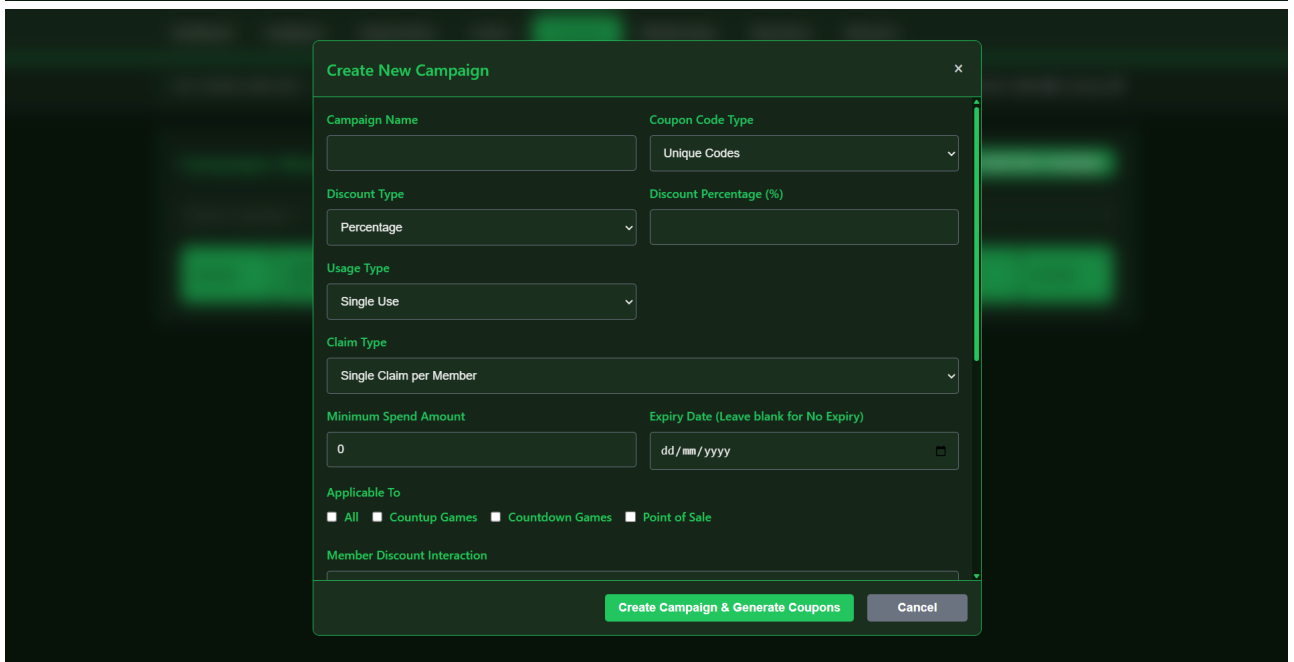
Create New Campaign ×

Campaign Name

Coupon Code Type
Unique Codes

Discount Type
Percentage

Discount Percentage (%)

Usage Type
Single Use

Claim Type
Single Claim per Member

Minimum Spend Amount
0

Expiry Date (Leave blank for No Expiry)
dd/mm/yyyy

Applicable To
All Countup Games Countdown Games Point of Sale

Member Discount Interaction

Create Campaign & Generate Coupons
Cancel